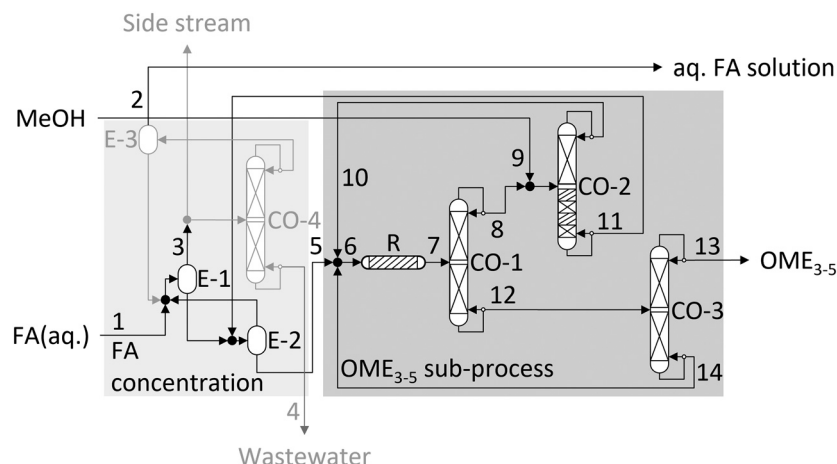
Side stream

aq. FA solution

2

MeOH

E-3

9

10

CO-2

CO-4

8

11

3

5

6

R

7

CO-1

13

$OME_{3-5}$

E-1

12

1

CO-3

FA(aq.)

FA

E-2

concentration

$OME_{3-5}$ sub-process

14

4

Wastewater